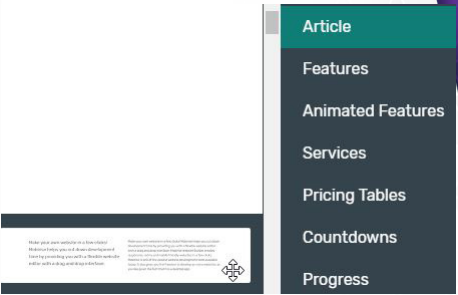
Make your own website in a few clicks! Mobirise helps you cut down development time by providing you with a flexible website editor with a drag and drop interface.

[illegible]

Article

Features

Animated Features

Services

Pricing Tables

Countdowns

Progress